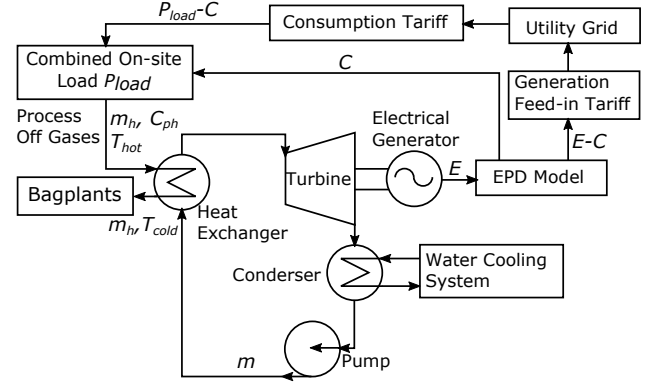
$P_{load}$-$C$

Consumption Tariff

Utility Grid

Combined On-site Load $P_{load}$

$C$

Generation Feed-in Tariff

Process Off Gases

$m_h$, $C_{ph}$

$T_{hot}$

Electrical Generator

$E$-$C$

Bagplants

Turbine

$E$

EPD Model

$m_h$, $T_{cold}$

Heat Exchanger

Conderser

Water Cooling System

$m$

Pump